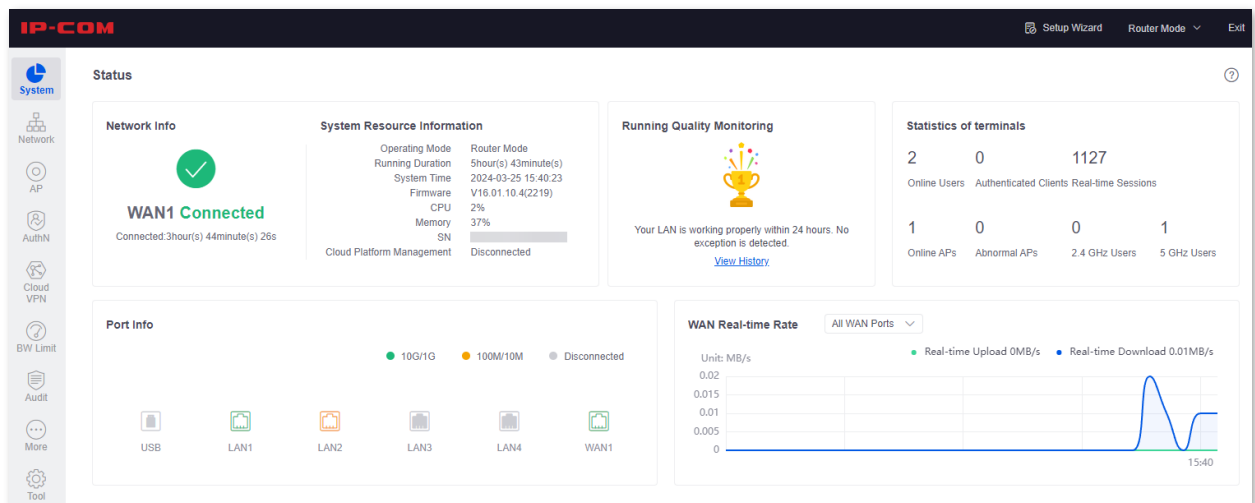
IP-COM

Setup Wizard Router Mode Exit

System
Network
AP
AuthN
Cloud VPN
BW Limit
Audit
More
Tool

Status

Network Info

WAN1 Connected
Connected:3hour(s) 44minute(s) 26s

System Resource Information

| | |
|---|---|
| Operating Mode | Router Mode |
| Running Duration | 5hour(s) 43minute(s) |
| System Time | 2024-03-25 15:40:23 |
| Firmware | V16.01.10.4(2219) |
| CPU | 2% |
| Memory | 37% |
| SN | |
| Cloud Platform Management | Disconnected |

Running Quality Monitoring

Your LAN is working properly within 24 hours. No exception is detected.
View History

Statistics of terminals

2 Online Users
0 Authenticated Clients
1127 Real-time Sessions
1 Online APs
0 Abnormal APs
0 2.4 GHz Users
1 5 GHz Users

Port Info

10G/1G 100M/10M Disconnected

USB LAN1 LAN2 LAN3 LAN4 WAN1

WAN Real-time Rate All WAN Ports

Unit: MB/s
Real-time Upload 0MB/s Real-time Download 0.01MB/s
0.02
0.015
0.01
0.005
0
15:40